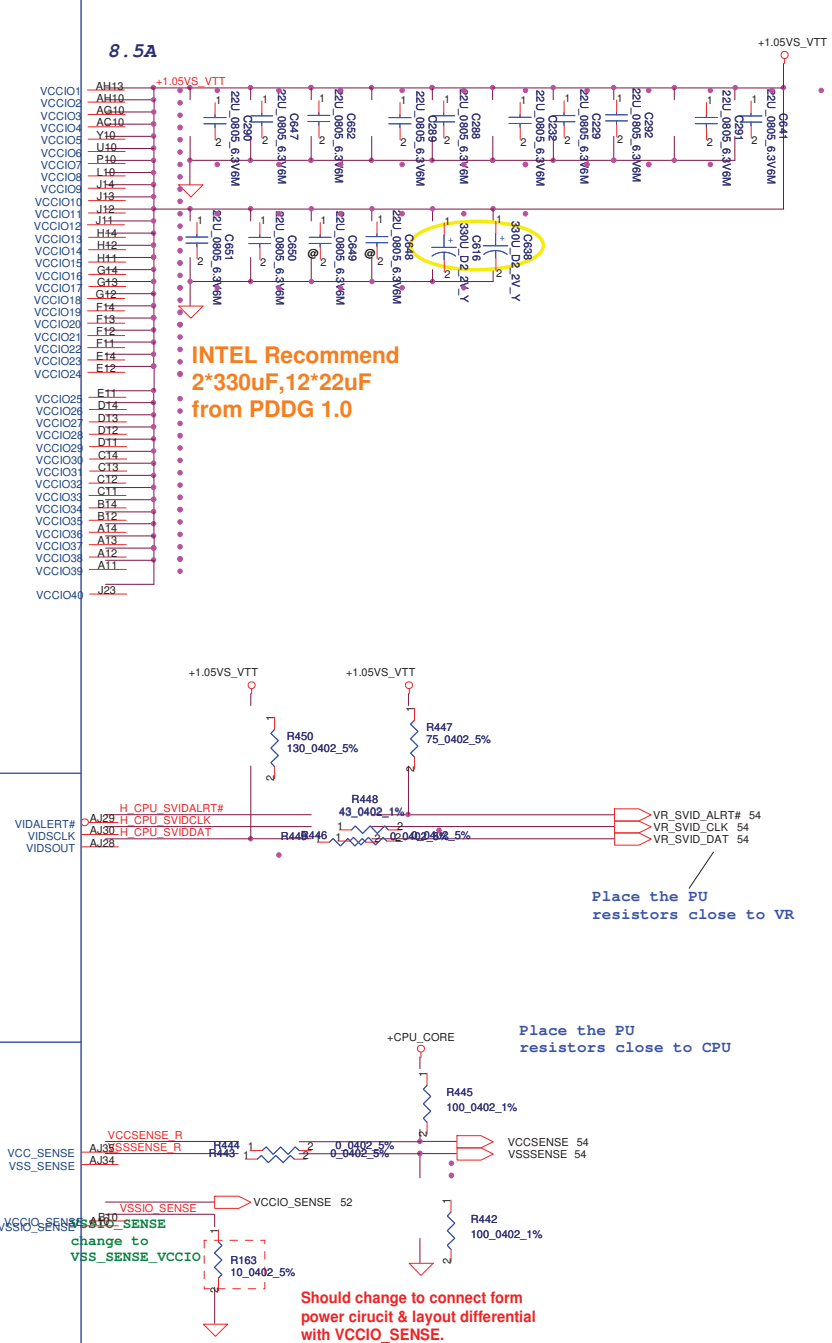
8.5A

+1.05VS_VTT

+1.05VS_VTT

VCCIO1 AH13
VCCIO2 AH10
VCCIO3 AG10
VCCIO4 AC10
VCCIO5 Y10
VCCIO6 U10
VCCIO7 P10
VCCIO8 L10
VCCIO9 J14
VCCIO10 J13
VCCIO11 J12
VCCIO12 J11
VCCIO13 H14
VCCIO14 H12
VCCIO15 H11
VCCIO16 G14
VCCIO17 G13
VCCIO18 G12
VCCIO19 F14
VCCIO20 F13
VCCIO21 F12
VCCIO22 F11
VCCIO23 E14
VCCIO24 E12
VCCIO25 E11
VCCIO26 D14
VCCIO27 D13
VCCIO28 D12
VCCIO29 D11
VCCIO30 C14
VCCIO31 C13
VCCIO32 C12
VCCIO33 C11
VCCIO34 B14
VCCIO35 B12
VCCIO36 A14
VCCIO37 A13
VCCIO38 A12
VCCIO39 A11
VCCIO40 J23

C290 22U_0805_6.3V6M
C647 22U_0805_6.3V6M
C652 22U_0805_6.3V6M
C289 22U_0805_6.3V6M
C288 22U_0805_6.3V6M
C232 22U_0805_6.3V6M
C229 22U_0805_6.3V6M
C292 22U_0805_6.3V6M
C291 22U_0805_6.3V6M
C644 22U_0805_6.3V6M
C651 22U_0805_6.3V6M
C650 22U_0805_6.3V6M
C649 22U_0805_6.3V6M
C648 22U_0805_6.3V6M
C616 330U_D2_2V_Y
C638 330U_D2_2V_Y

INTEL Recommend
2*330uF,12*22uF
from PDDG 1.0

+1.05VS_VTT
+1.05VS_VTT
R450
130_0402_5%
R447
75_0402_5%
R448
43_0402_1%
R449 R446
0_0402_5% 0_0402_5%

VIDALERT# AJ29 H_CPU_SVIDALRT#
VIDSCLK AJ30 H_CPU_SVIDCLK
VIDSOUT AJ28 H_CPU_SVIDDAT

VR_SVID_ALRT# 54
VR_SVID_CLK 54
VR_SVID_DAT 54

Place the PU
resistors close to VR

+CPU_CORE
Place the PU
resistors close to CPU

R445
100_0402_1%

VCC_SENSE AJ35 VCCSENSE_R
VSS_SENSE AJ34 VSSSENSE_R
R444 0_0402_5%
R443 0_0402_5%
VCCSENSE 54
VSSSENSE 54

VSSIO_SENSE
VCCIO_SENSE 52
VCCIO_SENSE B10
VSSIO_SENSE A10
VSSIO_SENSE
change to
VSS_SENSE_VCCIO

R163
10_0402_5%

R442
100_0402_1%

Should change to connect form
power curcuit & layout differential
with VCCIO_SENSE.